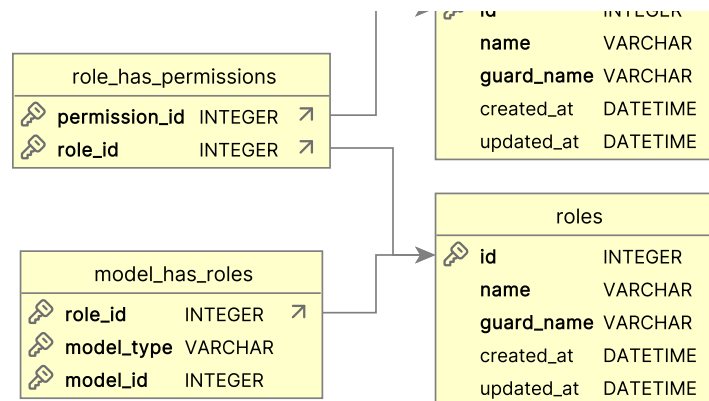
id INTEGER
name VARCHAR
guard_name VARCHAR
created_at DATETIME
updated_at DATETIME

role_has_permissions
permission_id INTEGER
role_id INTEGER

roles
id INTEGER
name VARCHAR
guard_name VARCHAR
created_at DATETIME
updated_at DATETIME

model_has_roles
role_id INTEGER
model_type VARCHAR
model_id INTEGER